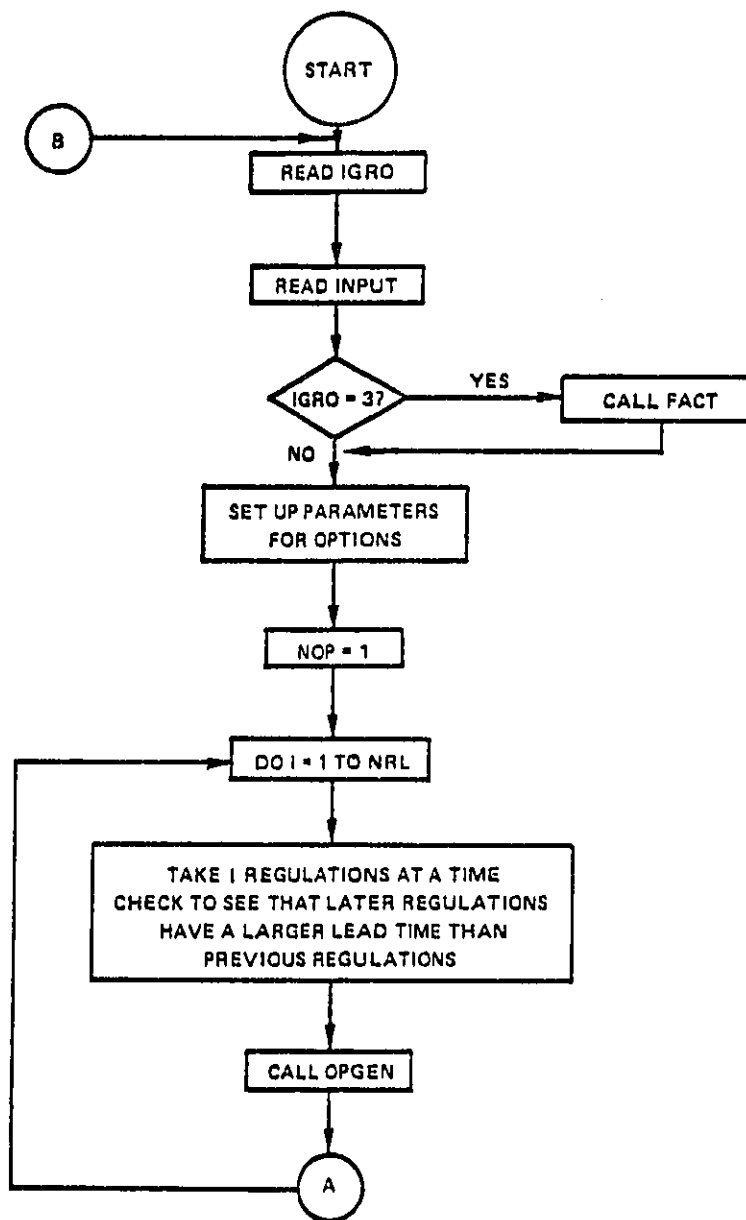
START

B

READ IGRO

READ INPUT

IGRO = 3?

YES

CALL FACT

NO

SET UP PARAMETERS FOR OPTIONS

NOP = 1

DO I = 1 TO NRL

TAKE I REGULATIONS AT A TIME
CHECK TO SEE THAT LATER REGULATIONS
HAVE A LARGER LEAD TIME THAN
PREVIOUS REGULATIONS

CALL OPGEN

A